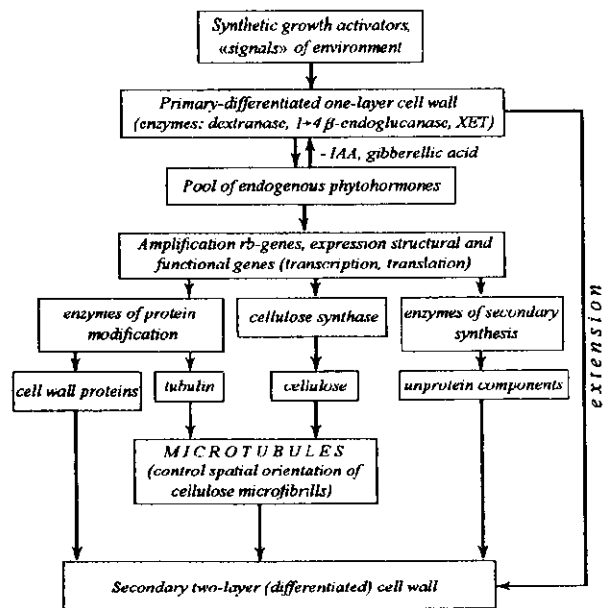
Synthetic growth activators, «signals» of environment

Primary-differentiated one-layer cell wall (enzymes: dextranase, $1\rightarrow4$ $\beta$-endoglucanase, XET)

- IAA, gibberellic acid

Pool of endogenous phytohormones

Amplification rb-genes, expression structural and functional genes (transcription, translation)

enzymes of protein modification

cellulose synthase

enzymes of secondary synthesis

cell wall proteins

tubulin

cellulose

unprotein components

MICROTUBULES (control spatial orientation of cellulose microfibrills)

extension

Secondary two-layer (differentiated) cell wall